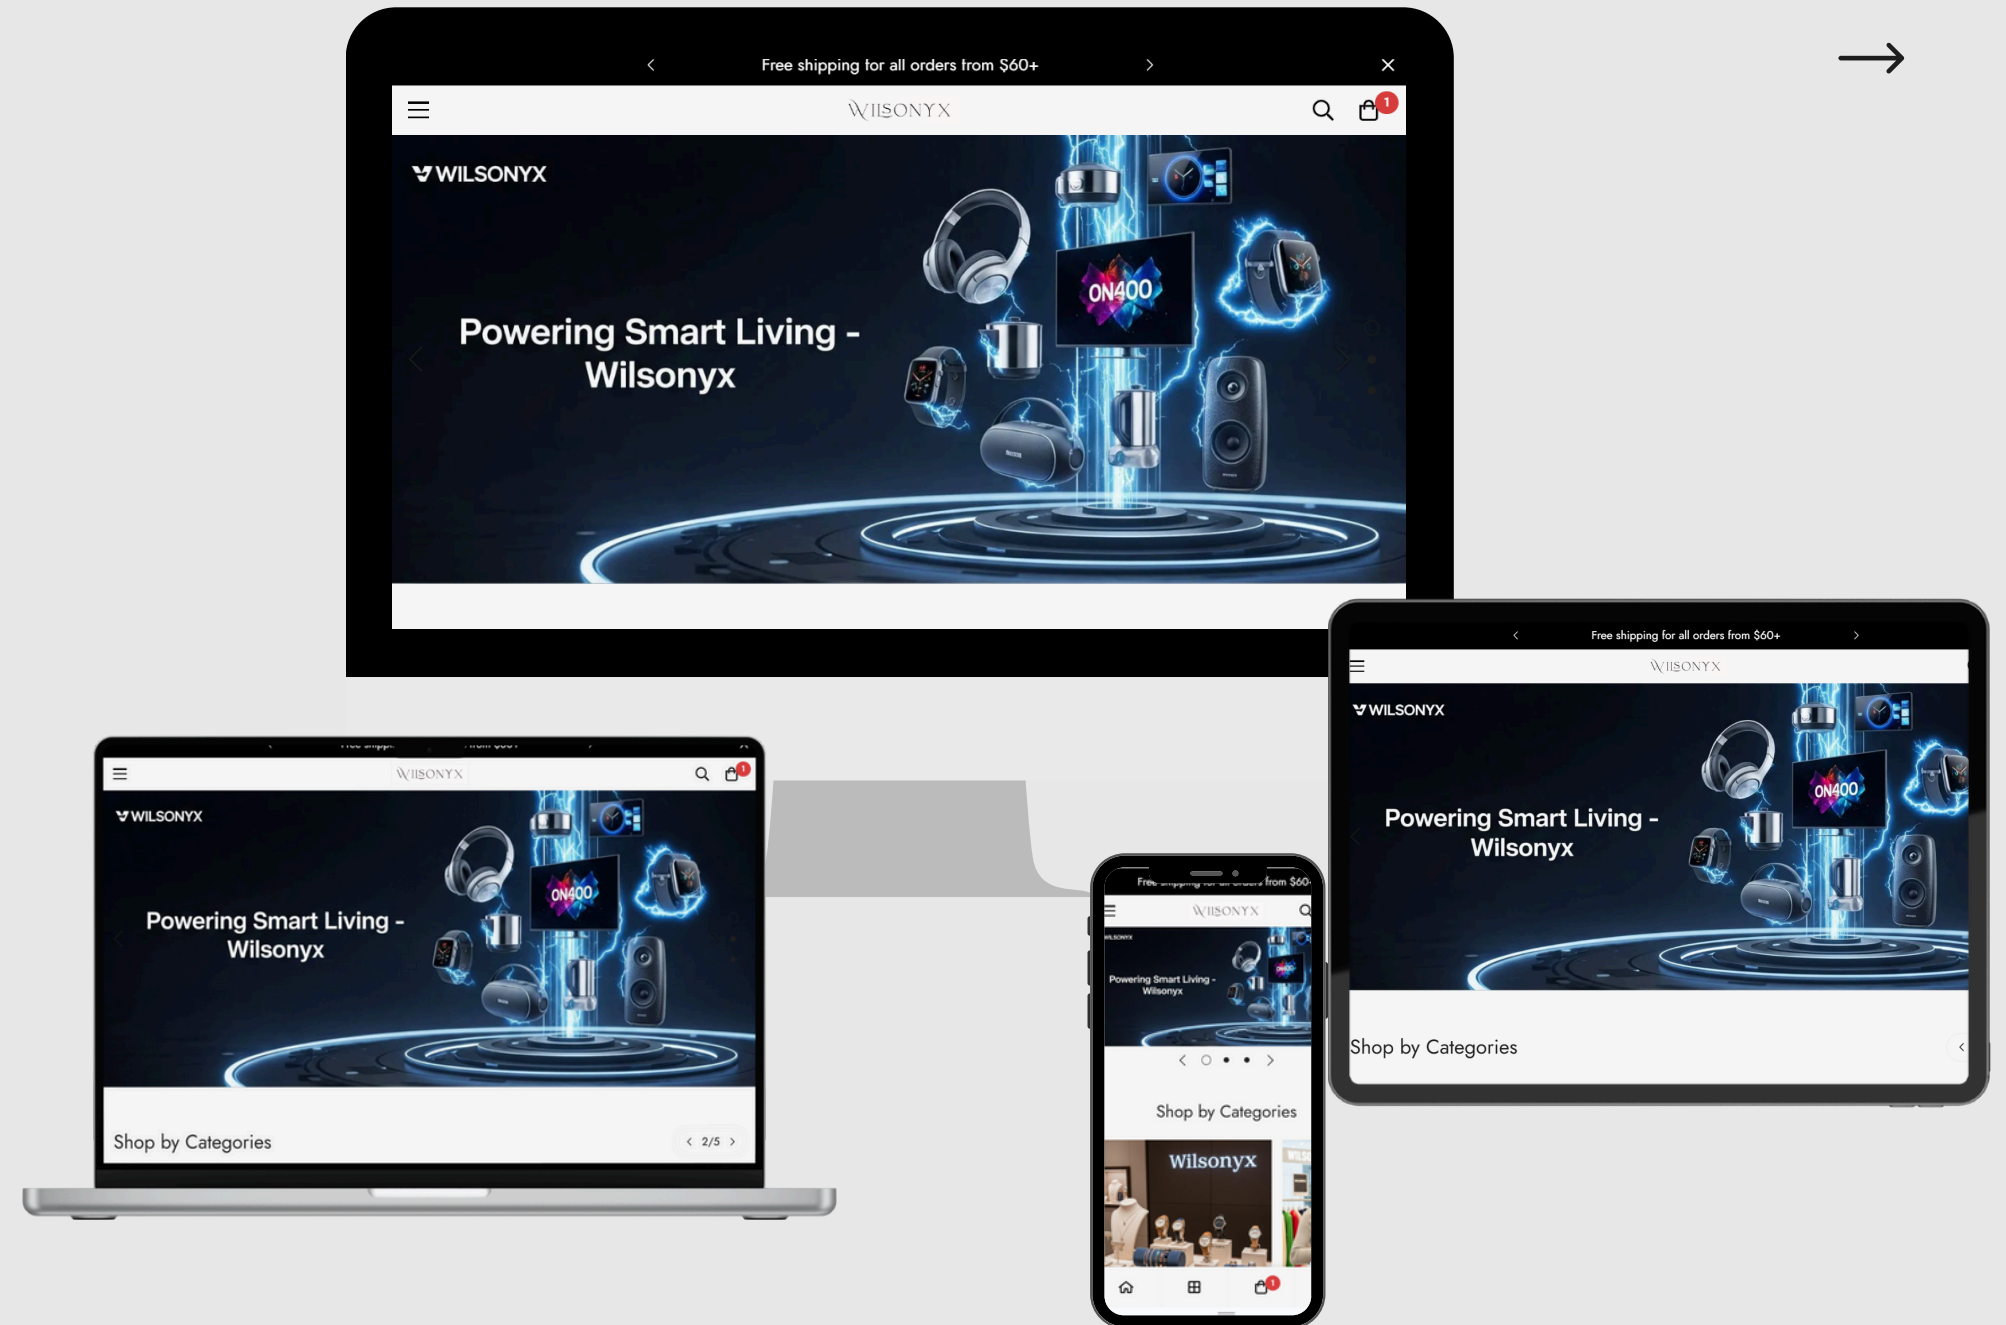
Free shipping for all orders from $60+

WILSONYX

1

WILSONYX

ON400

Powering Smart Living - Wilsonyx

WILSONYX

1

WILSONYX

ON400

Powering Smart Living - Wilsonyx

Shop by Categories

2/5

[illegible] from $60+

WILSONYX

WILSONYX

Powering Smart Living - Wilsonyx

Shop by Categories

Wilsonyx

1

Free shipping for all orders from $60+

WILSONYX

WILSONYX

ON400

Powering Smart Living - Wilsonyx

Shop by Categories